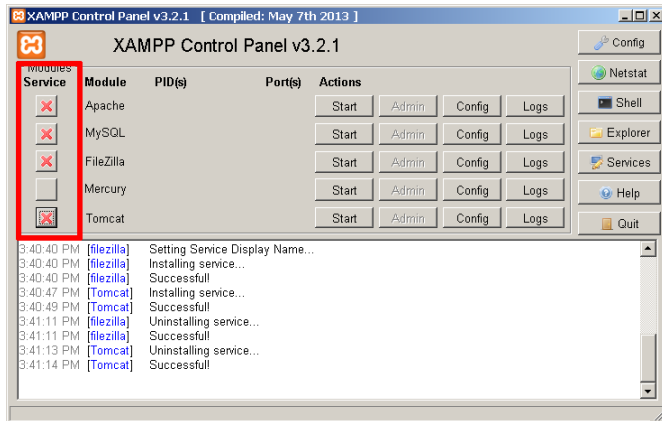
XAMPP Control Panel v3.2.1 [ Compiled: May 7th 2013 ]

XAMPP Control Panel v3.2.1

Config

Modules
Service

Module PID(s) Port(s) Actions

Netstat

| Service | Module | PID(s) | Port(s) | Actions | | | |
|---|---|---|---|---|---|---|---|
| | Apache | | | Start | Admin | Config | Logs |
| | MySQL | | | Start | Admin | Config | Logs |
| | FileZilla | | | Start | Admin | Config | Logs |
| | Mercury | | | Start | Admin | Config | Logs |
| | Tomcat | | | Start | Admin | Config | Logs |

Shell
Explorer
Services
Help
Quit

3:40:40 PM [filezilla] Setting Service Display Name...
3:40:40 PM [filezilla] Installing service...
3:40:40 PM [filezilla] Successful!
3:40:47 PM [Tomcat] Installing service...
3:40:49 PM [Tomcat] Successful!
3:41:11 PM [filezilla] Uninstalling service...
3:41:11 PM [filezilla] Successful!
3:41:13 PM [Tomcat] Uninstalling service...
3:41:14 PM [Tomcat] Successful!